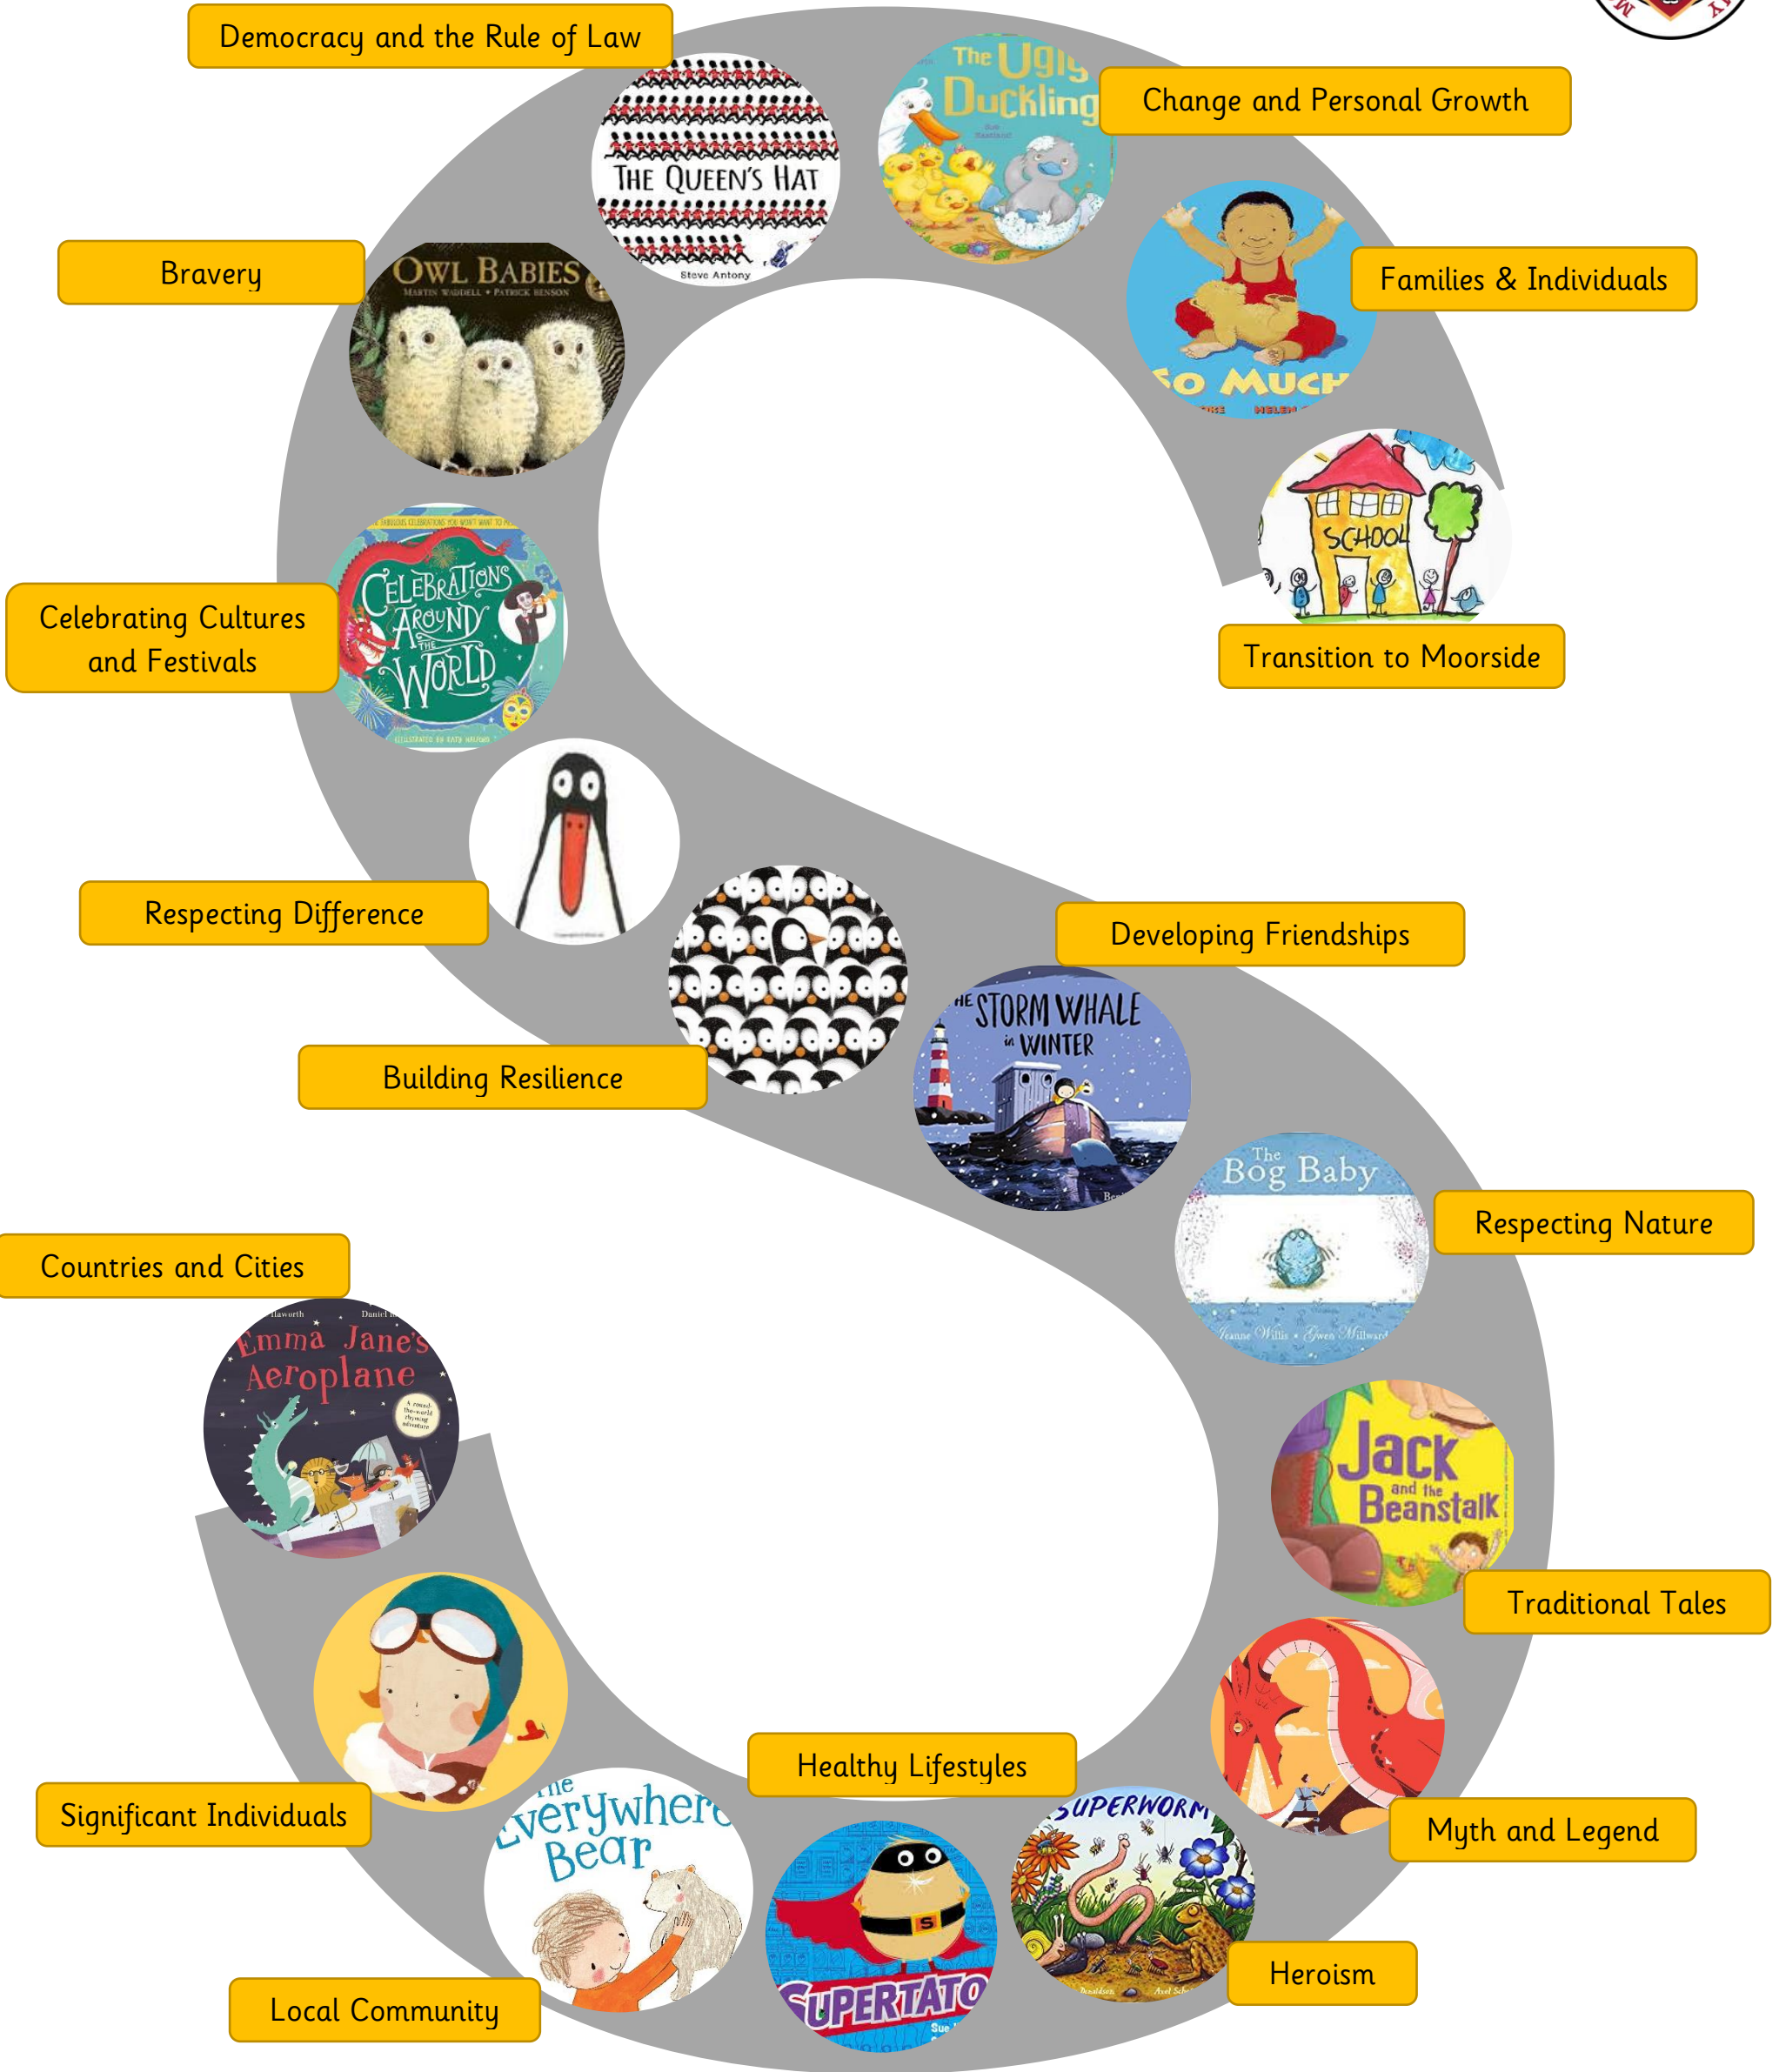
Democracy and the Rule of Law

THE QUEEN'S HAT

Steve Antony

The Ugly Duckling

Change and Personal Growth

Bravery

OWL BABIES

MARTIN WADDELL • PATRICK BENSON

Families & Individuals

SO MUCH

SCHOOL

Transition to Moorside

Celebrating Cultures and Festivals

CELEBRATIONS AROUND THE WORLD

Respecting Difference

Developing Friendships

Building Resilience

THE STORM WHALE in WINTER

The Bog Baby

Jeanne Willis • Gwen Millward

Respecting Nature

Countries and Cities

Emma Jane's Aeroplane

Jack and the Beanstalk

Traditional Tales

Healthy Lifestyles

Significant Individuals

The Everywhere Bear

SUPERWORM

Myth and Legend

SUPERTATO

Heroism

Local Community